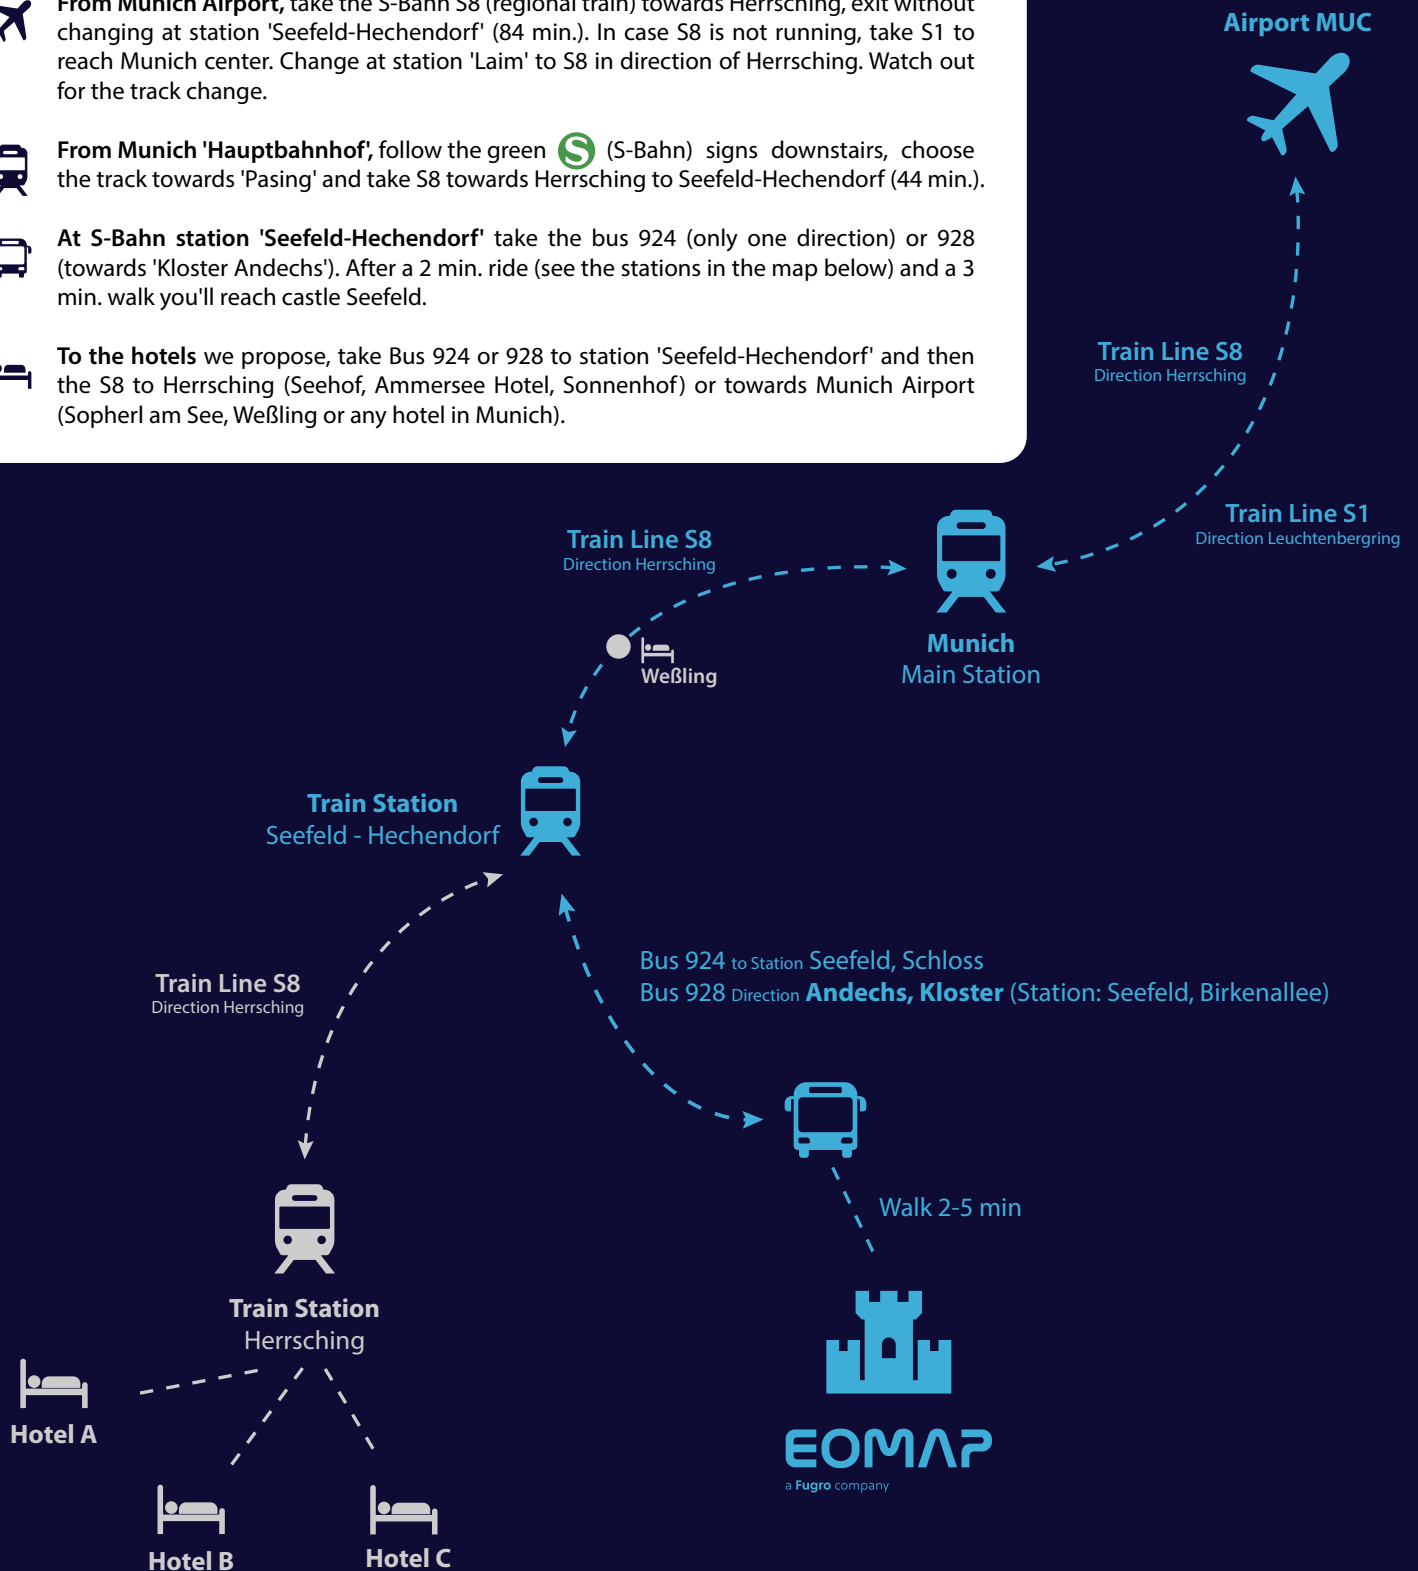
From Munich Airport, take the S-Bahn S8 (regional train) towards Herrsching, exit without changing at station 'Seefeld-Hechendorf' (84 min.). In case S8 is not running, take S1 to reach Munich center. Change at station 'Laim' to S8 in direction of Herrsching. Watch out for the track change.

From Munich 'Hauptbahnhof', follow the green S (S-Bahn) signs downstairs, choose the track towards 'Pasing' and take S8 towards Herrsching to Seefeld-Hechendorf (44 min.).

At S-Bahn station 'Seefeld-Hechendorf' take the bus 924 (only one direction) or 928 (towards 'Kloster Andechs'). After a 2 min. ride (see the stations in the map below) and a 3 min. walk you'll reach castle Seefeld.

To the hotels we propose, take Bus 924 or 928 to station 'Seefeld-Hechendorf' and then the S8 to Herrsching (Seehof, Ammersee Hotel, Sonnenhof) or towards Munich Airport (Sopherl am See, Weßling or any hotel in Munich).

Airport MUC

Train Line S8
Direction Herrsching

Train Line S1
Direction Leuchtenbergring

Train Line S8
Direction Herrsching

Munich
Main Station

Weßling

Train Station
Seefeld - Hechendorf

Bus 924 to Station Seefeld, Schloss
Bus 928 Direction Andechs, Kloster (Station: Seefeld, Birkenallee)

Train Line S8
Direction Herrsching

Walk 2-5 min

Train Station
Herrsching

Hotel A

Hotel B

Hotel C

EOMAP
a Fugro company